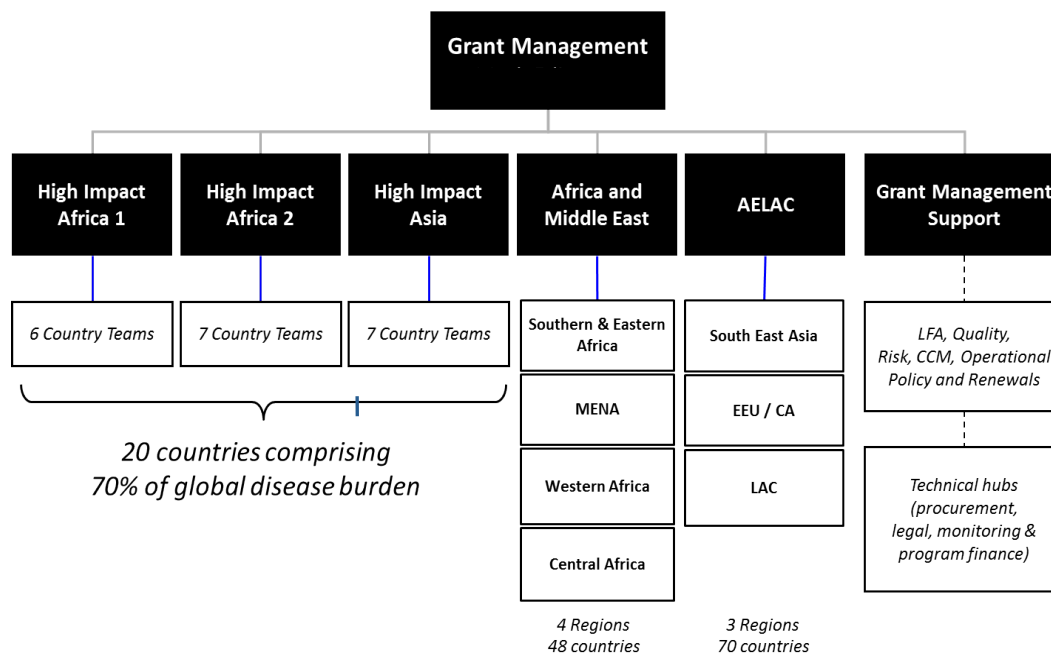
Grant Management

High Impact Africa 1

High Impact Africa 2

High Impact Asia

Africa and Middle East

AELAC

Grant Management Support

6 Country Teams

7 Country Teams

7 Country Teams

20 countries comprising 70% of global disease burden

Southern & Eastern Africa

MENA

Western Africa

Central Africa

4 Regions
48 countries

South East Asia

EEU / CA

LAC

3 Regions
70 countries

LFA, Quality, Risk, CCM, Operational Policy and Renewals

Technical hubs (procurement, legal, monitoring & program finance)